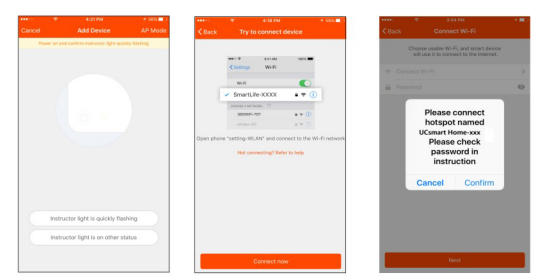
4:21 PM
Cancel
Add Device
AP Mode
Power on and confirm instructor light quickly flashing

Instructor light is quickly flashing
Instructor light is in other status

4:18 PM
< Back
Try to connect device
< Settings
Wi-Fi
Wi-Fi
✓ SmartLife-XXXX
Open phone "setting-WLAN" and connect to the Wi-Fi network
Not connecting? Refer to help
Connect now

< Back
Connect Wi-Fi
Choose usable Wi-Fi, and smart device will use it to connect to the internet.
Connect Wi-Fi
Password
Please connect hotspot named
UCsmart Home-xxx
Please check password in instruction
Cancel
Confirm
Next